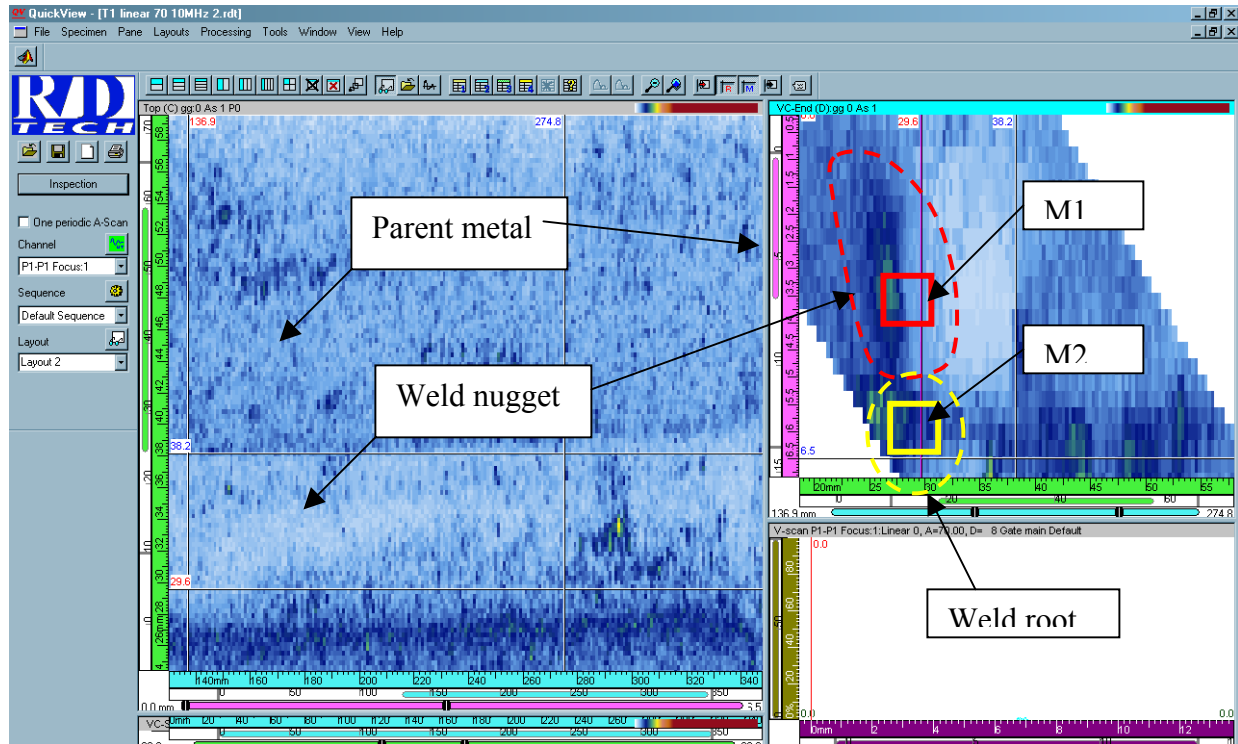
QuickView - [T1 linear 70 10MHz 2.rdt]
File Specimen Pane Layouts Processing Tools Window View Help

R/D TECH

Inspection

One periodic A-Scan
Channel
P1-P1 Focus:1
Sequence
Default Sequence
Layout
Layout 2

Top (C) gg:0 As 1 P0
136.9
274.8
38.2
29.6

Parent metal

Weld nugget

VC-End (D):gg:0 As 1
29.6
38.2
6.5

M1

M2

20mm 25 30 35 40 45 50 55
0 20 40 60
136.9 mm
274.8

V-scan P1-P1 Focus:1:Linear 0, A=70.00, D= 8 Gate main Default
0.0

Weld root

0.0
0.0

140mm 160 180 200 220 240 260 280 300 320 340
0 50 100 150 200 250 300 350
0.0 mm
6.5

0mm 2 4 6 8 10 12